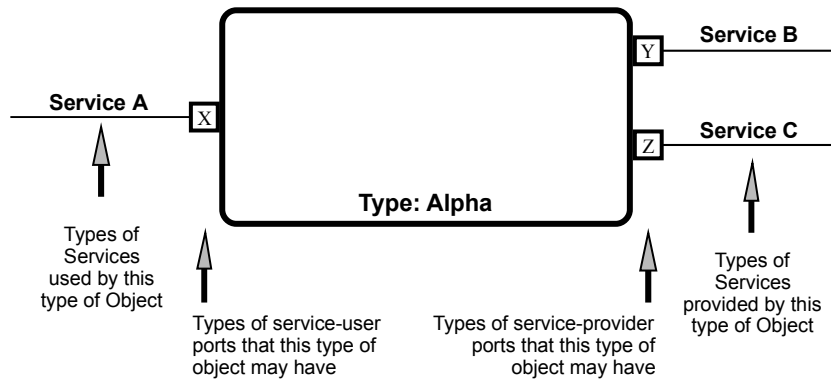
Service B

Y

Service A

X

Service C

Z

Type: Alpha

Types of Services used by this type of Object

Types of service-user ports that this type of object may have

Types of service-provider ports that this type of object may have

Types of Services provided by this type of Object